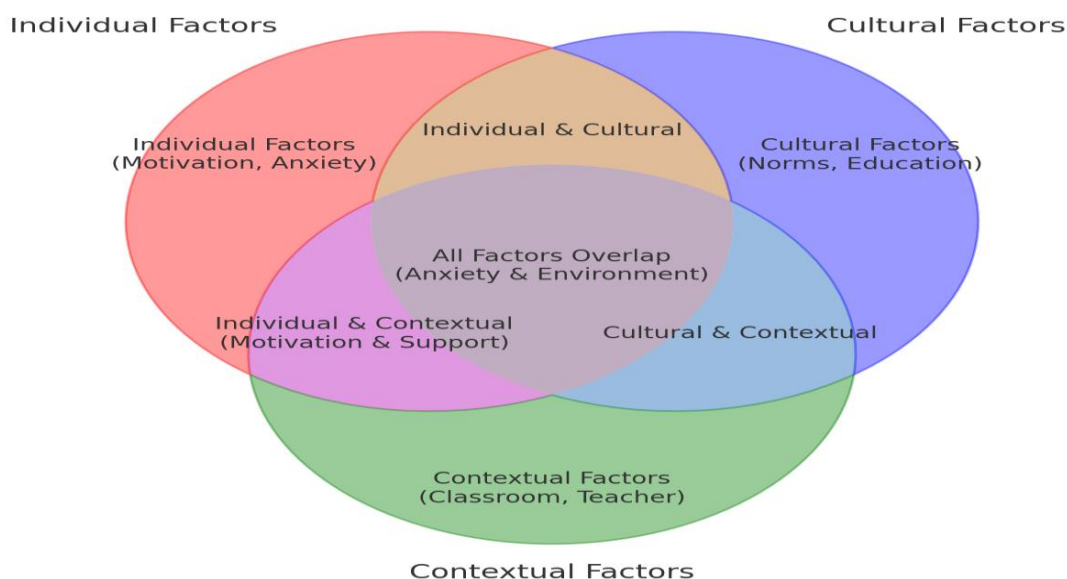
Individual Factors

Cultural Factors

Individual Factors
(Motivation, Anxiety)

Individual & Cultural

Cultural Factors
(Norms, Education)

All Factors Overlap
(Anxiety & Environment)

Individual & Contextual
(Motivation & Support)

Cultural & Contextual

Contextual Factors
(Classroom, Teacher)

Contextual Factors